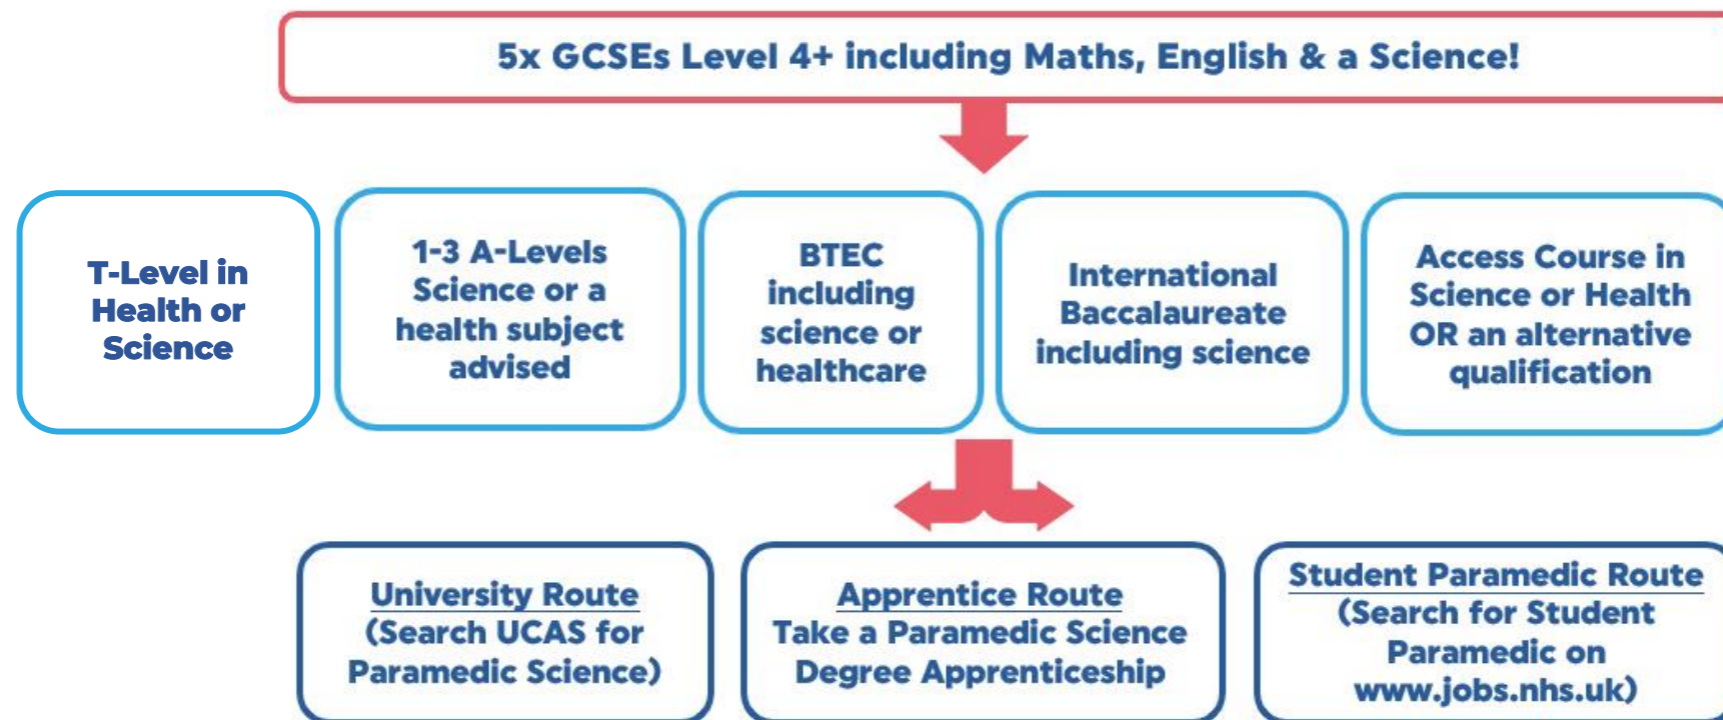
5x GCSEs Level 4+ including Maths, English & a Science!

T-Level in Health or Science

1-3 A-Levels Science or a health subject advised

BTEC including science or healthcare

International Baccalaureate including science

Access Course in Science or Health OR an alternative qualification

University Route (Search UCAS for Paramedic Science)

Apprentice Route Take a Paramedic Science Degree Apprenticeship

Student Paramedic Route (Search for Student Paramedic on www.jobs.nhs.uk)